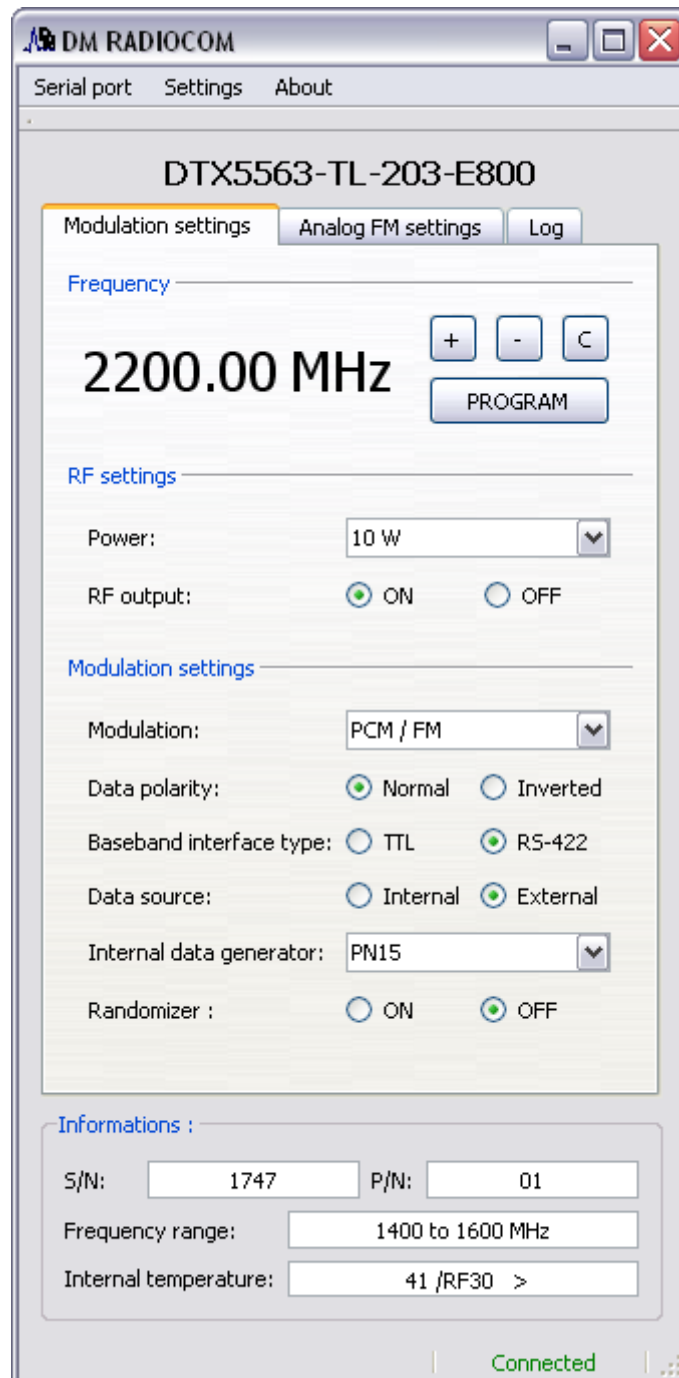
DM RADIOCOM

Serial port Settings About

DTX5563-TL-203-E800

Modulation settings | Analog FM settings | Log

Frequency

2200.00 MHz

+ - C

PROGRAM

RF settings

Power: 10 W

RF output: ON OFF

Modulation settings

Modulation: PCM / FM

Data polarity: Normal Inverted

Baseband interface type: TTL RS-422

Data source: Internal External

Internal data generator: PN15

Randomizer : ON OFF

Informations :

S/N: 1747 P/N: 01

Frequency range: 1400 to 1600 MHz

Internal temperature: 41 /RF30 >

Connected